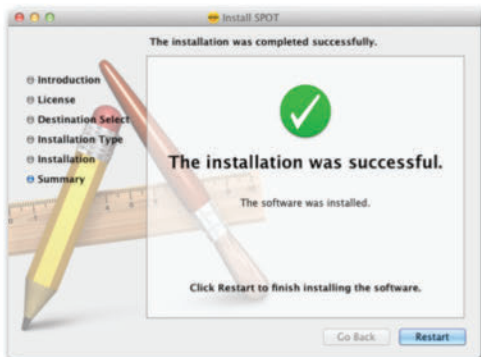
Install SPOT

The installation was completed successfully.

Introduction
License
Destination Select
Installation Type
Installation
Summary

The installation was successful.

The software was installed.

Click Restart to finish installing the software.

Go Back
Restart